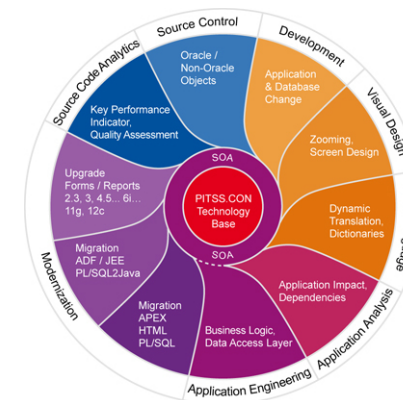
Source Control
Development
Visual Design
Source Code Analytics
Oracle / Non-Oracle Objects
Application & Database Change
Key Performance Indicator, Quality Assessment
Zooming, Screen Design
SOA
PITSS.CON Technology Base
SOA
Upgrade Forms / Reports 2.3, 3, 4.5... 6i... 11g, 12c
Dynamic Translation, Dictionaries
Migration ADF / JEE PL/SQL2Java
Application Impact, Dependencies
Modernization
Migration APEX HTML PL/SQL
Business Logic, Data Access Layer
Application Analysis
Application Engineering